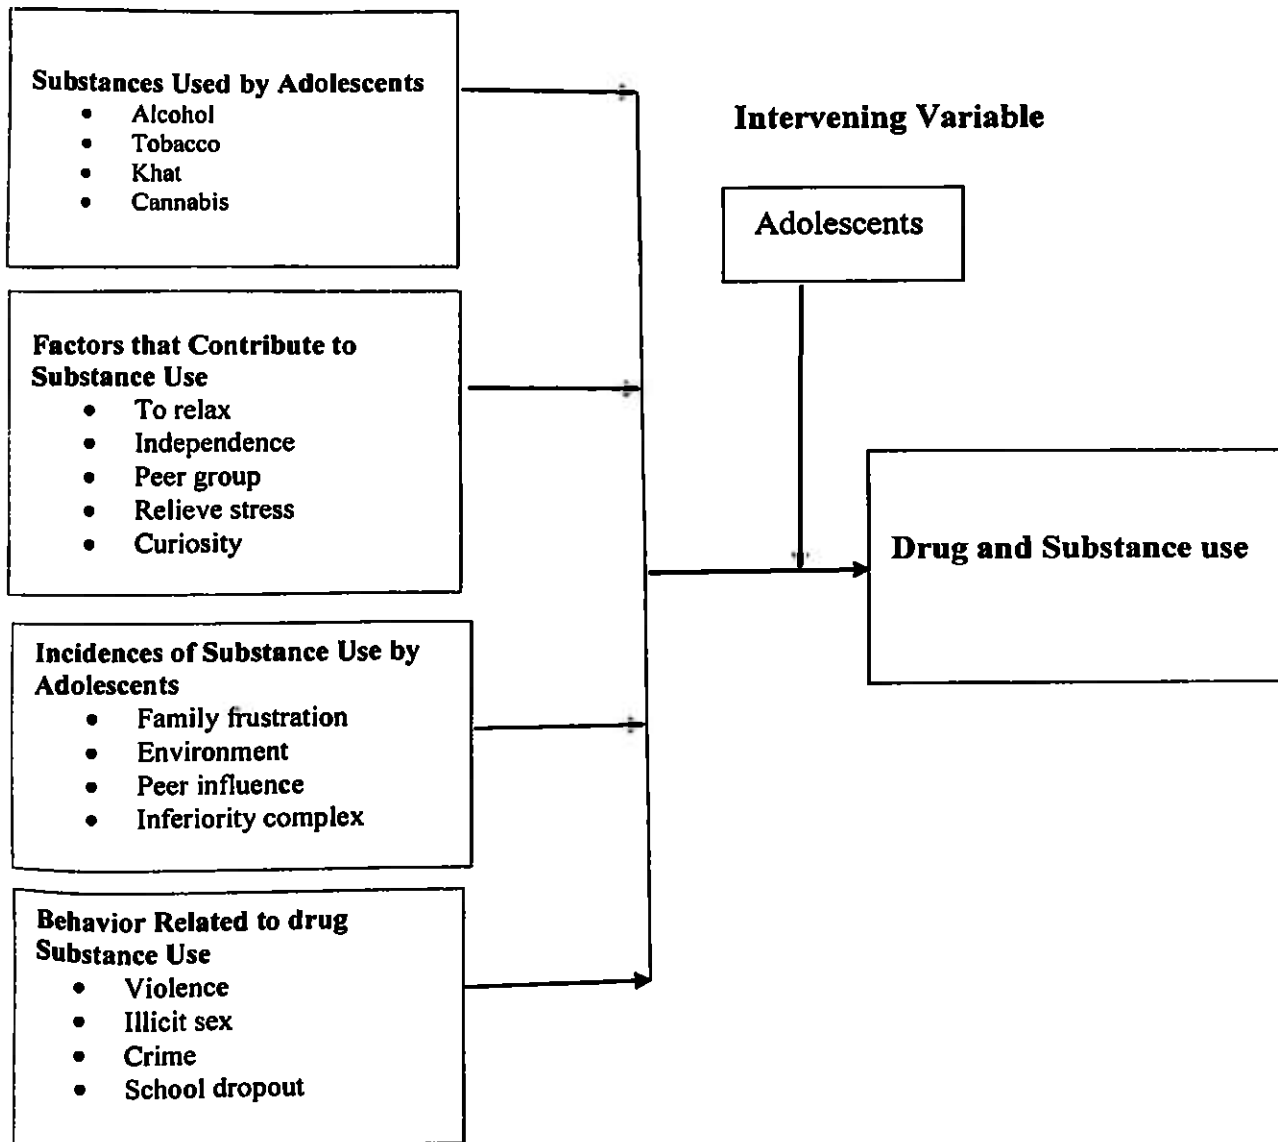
Substances Used by Adolescents
- Alcohol
- Tobacco
- Khat
- Cannabis

Factors that Contribute to Substance Use
- To relax
- Independence
- Peer group
- Relieve stress
- Curiosity

Incidences of Substance Use by Adolescents
- Family frustration
- Environment
- Peer influence
- Inferiority complex

Behavior Related to drug Substance Use
- Violence
- Illicit sex
- Crime
- School dropout

Intervening Variable

Adolescents

Drug and Substance use